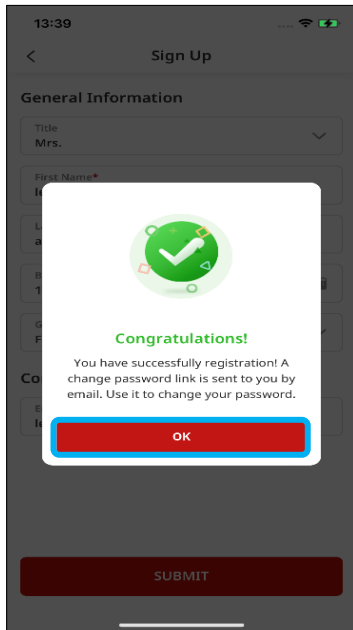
13:39

Sign Up

General Information

Title
Mrs.

First Name*
l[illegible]

L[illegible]
a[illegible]

B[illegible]
1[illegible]

G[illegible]
F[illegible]

Co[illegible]

E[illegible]
l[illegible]

Congratulations!

You have successfully registration! A change password link is sent to you by email. Use it to change your password.

OK

SUBMIT